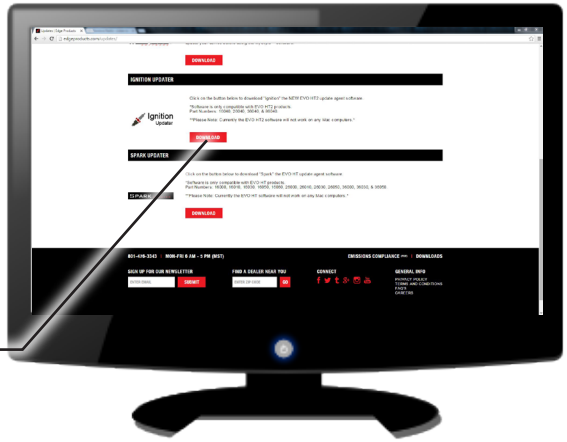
Updates | Edge Products

edgeproducts.com/updates/

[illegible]

DOWNLOAD

IGNITION UPDATER

Click on the button below to download "Ignition" the NEW EVO HT2 update agent software.

*Software is only compatible with EVO HT2 products. Part Numbers: 15000, 25000, 35000, & 85000

**Please Note: Currently the EVO HT2 software will not work on any Mac computers.*

Ignition Updater

DOWNLOAD

SPARK UPDATER

Click on the button below to download "Spark" the EVO HT update agent software.

*Software is only compatible with EVO HT products. Part Numbers: 16000, 16010, 15020, 15050, 15060, 25000, 25010, 25030, 25050, 35000, 35010, & 35050

**Please Note: Currently the EVO HT software will not work on any Mac computers.*

SPARK

DOWNLOAD

801-476-3343 | MON-FRI 8 AM - 5 PM (MST)

EMISSIONS COMPLIANCE | DOWNLOADS

SIGN UP FOR OUR NEWSLETTER

ENTER EMAIL

SUBMIT

FIND A DEALER NEAR YOU

ENTER ZIP CODE

GO

CONNECT

GENERAL INFO

PRIVACY POLICY
TERMS AND CONDITIONS
FAQ'S
CAREERS